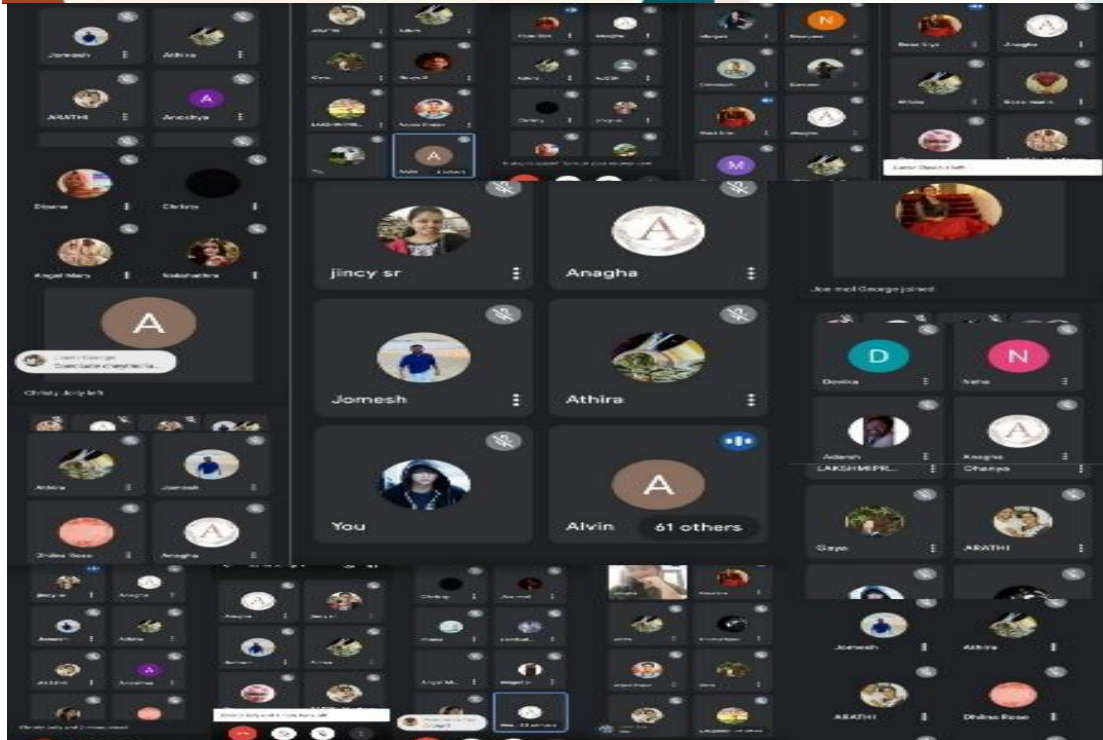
Jomesh
Athira
ARATHI
Anagha
A
Diana
Chrissy
Angel Mary
Nakshathra
A
Christy Jolly left

jincy sr
Anagha
Jomesh
Athira
You
A
Alvin
61 others

Joe mol George joined

D
N
Devika
Neha
Adarsh
Anagha
LAKSHMIPR...
Dhanya
Gayo
ARATHI

Athira
Jomesh
Dhilna Rose
Anagha

Jomesh
Athira
ARATHI
Dhilna Rose